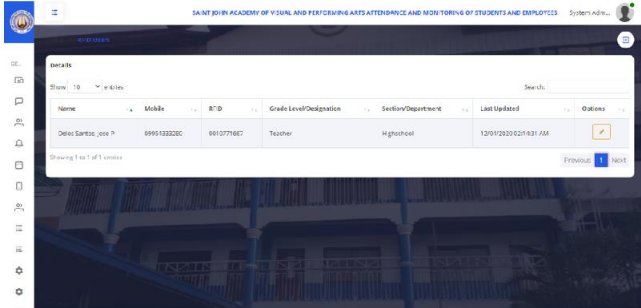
SAINT JOHN ACADEMY OF VISUAL AND PERFORMING ARTS ATTENDANCE AND MONITORING OF STUDENTS AND EMPLOYEES System Adm...

Details

Show 10 entries

Search:

| Name | Mobile | RFID | Grade Level/Designation | Section/Department | Last Updated | Options |
|---|---|---|---|---|---|---|
| Delos Santos, Jose P. | 09951333280 | 0010771867 | Teacher | Highschool | 12/01/2020 02:14:31 AM | |

Showing 1 to 1 of 1 entries

Previous 1 Next